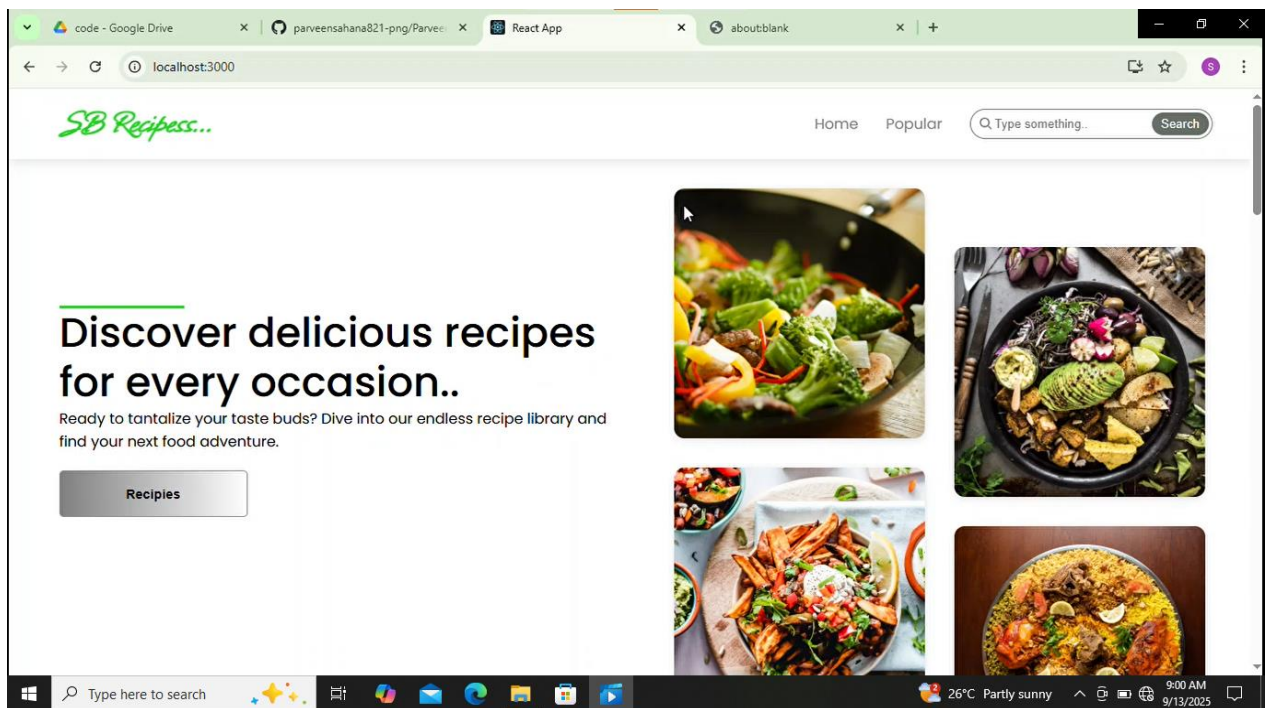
code - Google Drive
parveensahana821-png/Parvee
React App
about:blank

localhost:3000

S

SB Recipess...

Home Popular Type something.. Search

Discover delicious recipes for every occasion..

Ready to tantalize your taste buds? Dive into our endless recipe library and find your next food adventure.

Recipies

Type here to search

26°C Partly sunny

9:00 AM
9/13/2025